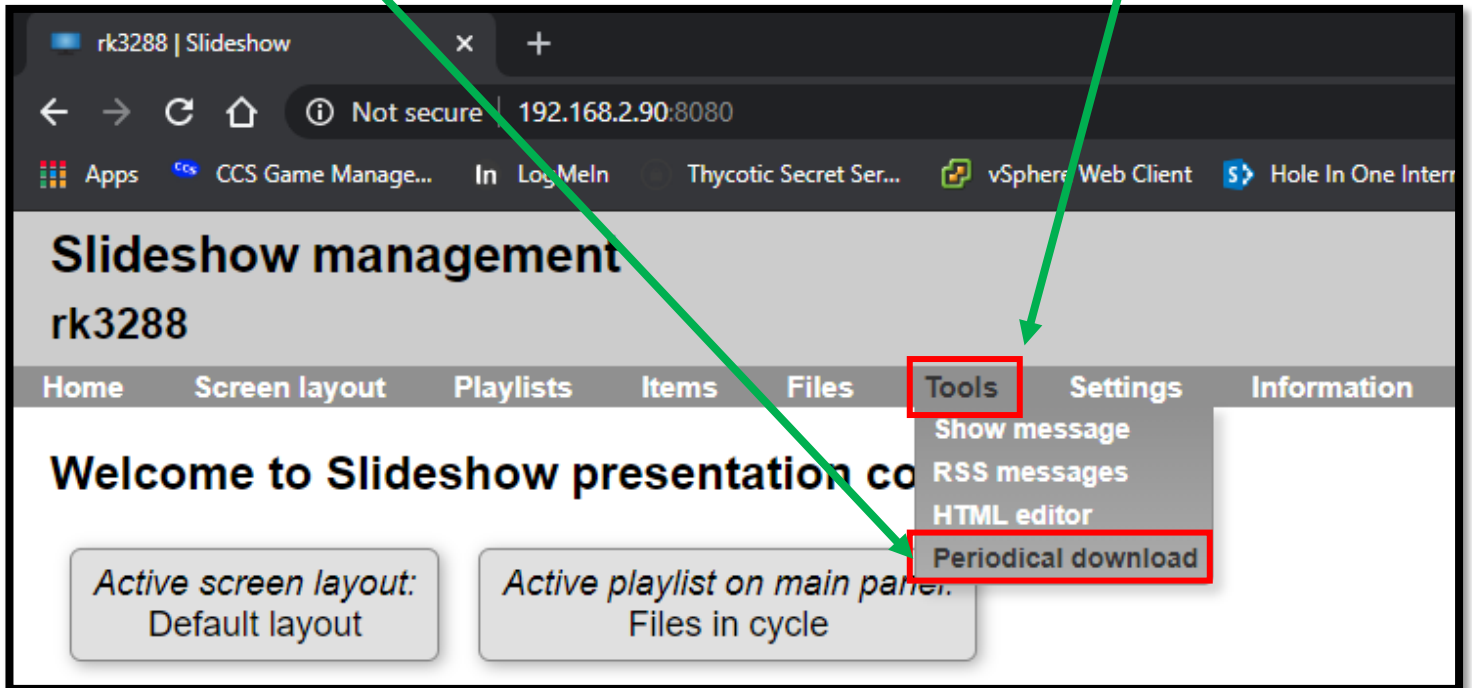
rk3288 | Slideshow ×
+
Not secure | 192.168.2.90:8080
Apps CCS Game Manage... LogMeIn Thycotic Secret Ser... vSphere Web Client Hole In One Intern

Slideshow management
rk3288

Home Screen layout Playlists Items Files Tools Settings Information

Show message
RSS messages
HTML editor
Periodical download

Welcome to Slideshow presentation co

Active screen layout:
Default layout

Active playlist on main panel:
Files in cycle